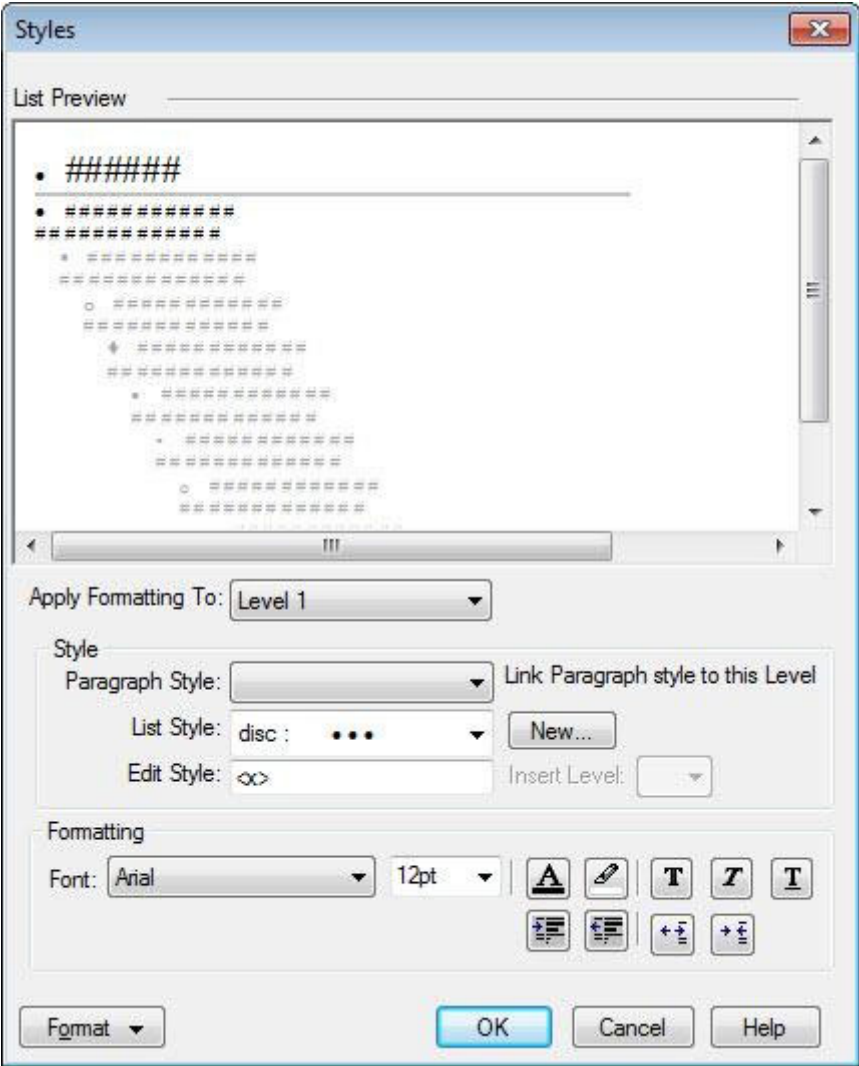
Styles

List Preview

• ######

• ############
############

• ############
############

○ ############
############

♦ ############
############

• ############
############

• ############
############

○ ############
############

Apply Formatting To: Level 1

Style

Paragraph Style:

Link Paragraph style to this Level

List Style: disc : •••

New...

Edit Style: <x>

Insert Level:

Formatting

Font: Arial

12pt

Format

OK

Cancel

Help